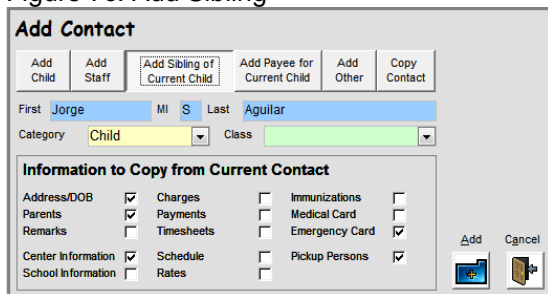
Figure 10: Add Sibling

Add Contact

Add Child
Add Staff
Add Sibling of Current Child
Add Payee for Current Child
Add Other
Copy Contact

First Jorge MI S Last Aguilar

Category Child Class

Information to Copy from Current Contact

Address/DOB ☑
Parents ☑
Remarks ☐
Center Information ☑
School Information ☐

Charges ☐
Payments ☐
Timesheets ☐
Schedule ☐
Rates ☐

Immunizations ☐
Medical Card ☐
Emergency Card ☑
Pickup Persons ☑

Add
Cancel